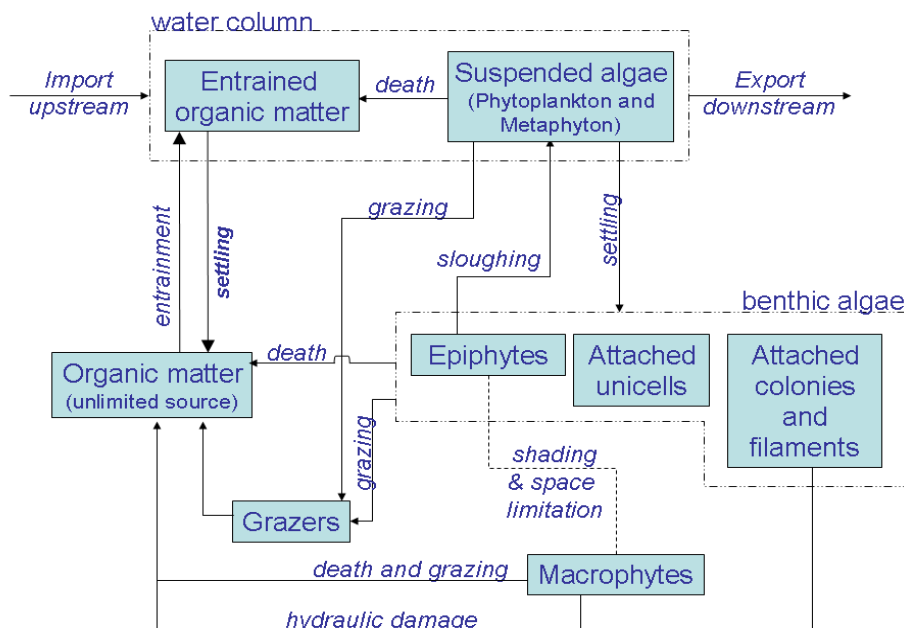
water column

Import upstream

Entrained organic matter

death

Suspended algae (Phytoplankton and Metaphyton)

Export downstream

grazing

sloughing

settling

entrainment

settling

benthic algae

death

Organic matter (unlimited source)

Epiphytes

Attached unicells

Attached colonies and filaments

grazing

shading & space limitation

Grazers

death and grazing

Macrophytes

hydraulic damage